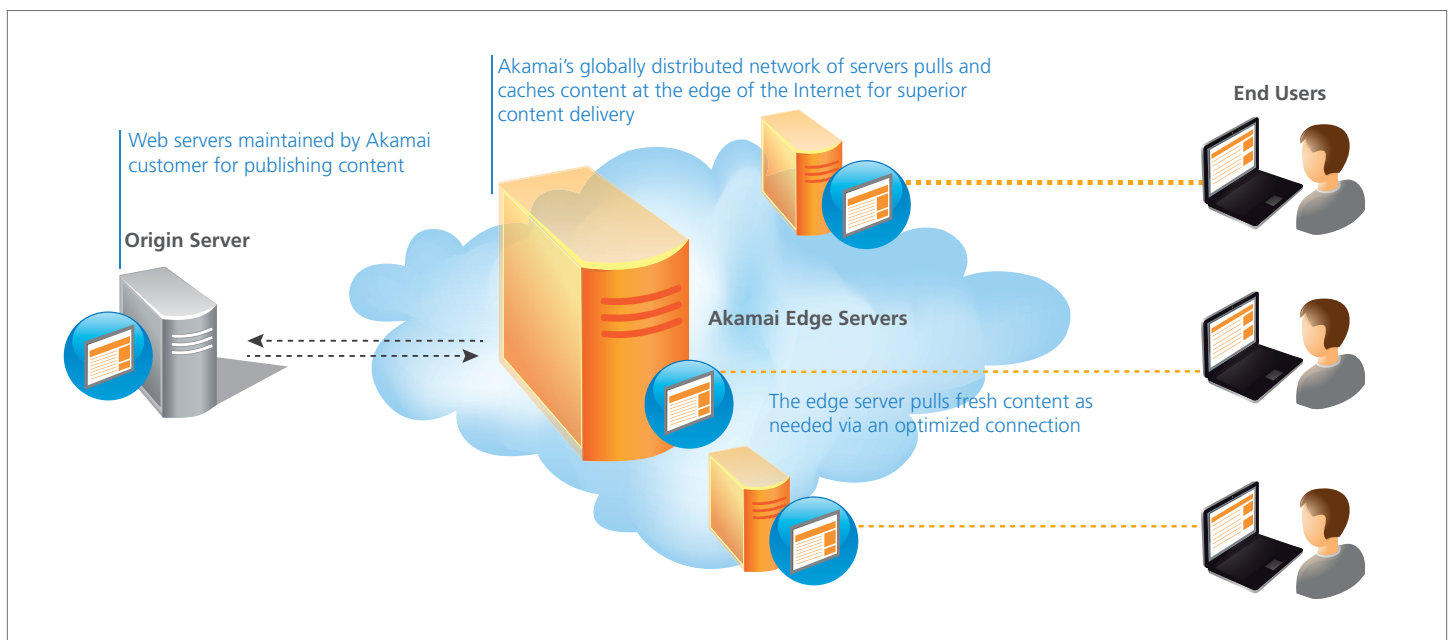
Akamai's globally distributed network of servers pulls and caches content at the edge of the Internet for superior content delivery

End Users

Web servers maintained by Akamai customer for publishing content

Origin Server

Akamai Edge Servers

The edge server pulls fresh content as needed via an optimized connection